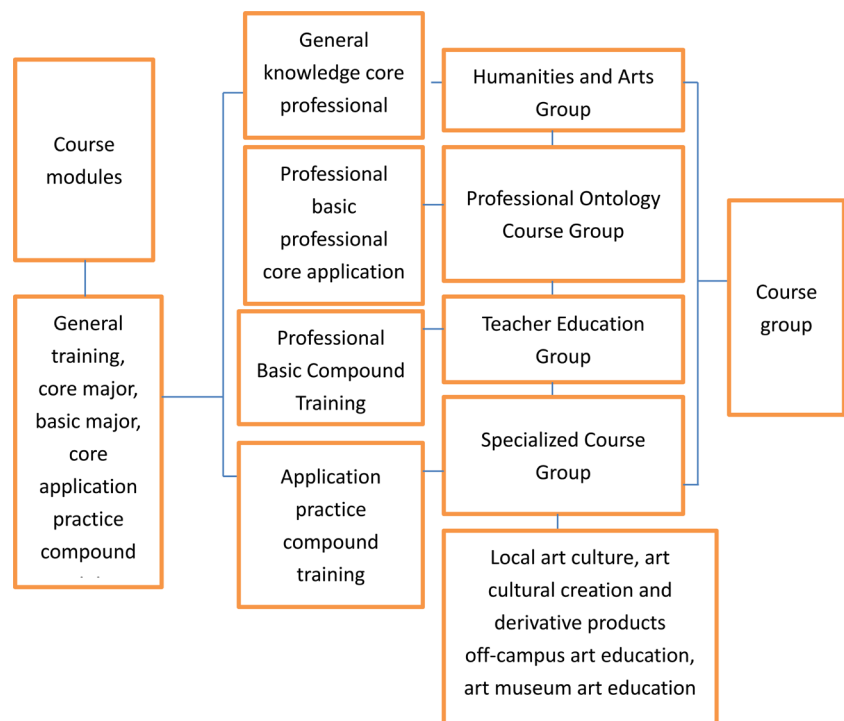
Course modules

General training, core major, basic major, core application practice compound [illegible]

General knowledge core professional

Professional basic professional core application

Professional Basic Compound Training

Application practice compound training

Humanities and Arts Group

Professional Ontology Course Group

Teacher Education Group

Specialized Course Group

Local art culture, art cultural creation and derivative products off-campus art education, art museum art education

Course group